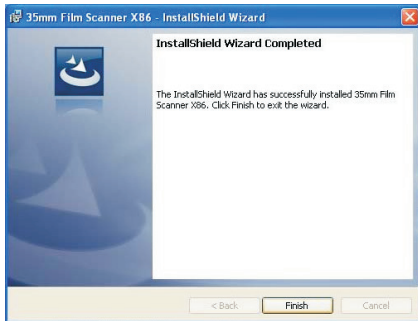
35mm Film Scanner X86 - InstallShield Wizard

InstallShield Wizard Completed

The InstallShield Wizard has successfully installed 35mm Film Scanner X86. Click Finish to exit the wizard.

< Back

Finish

Cancel